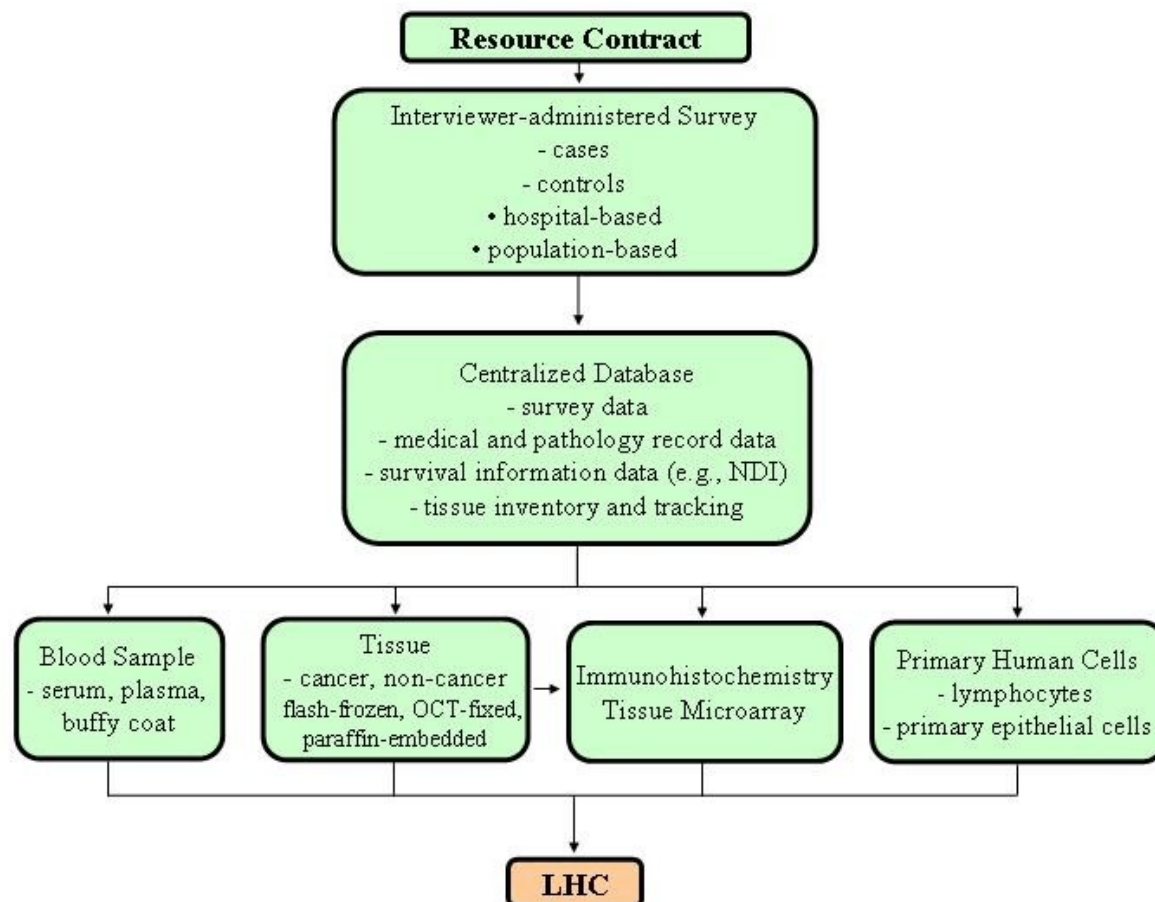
Resource Contract

Interviewer-administered Survey
- cases
- controls
• hospital-based
• population-based

Centralized Database
- survey data
- medical and pathology record data
- survival information data (e.g., NDI)
- tissue inventory and tracking

Blood Sample
- serum, plasma, buffy coat

Tissue
- cancer, non-cancer flash-frozen, OCT-fixed, paraffin-embedded

Immunohistochemistry
Tissue Microarray

Primary Human Cells
- lymphocytes
- primary epithelial cells

LHC